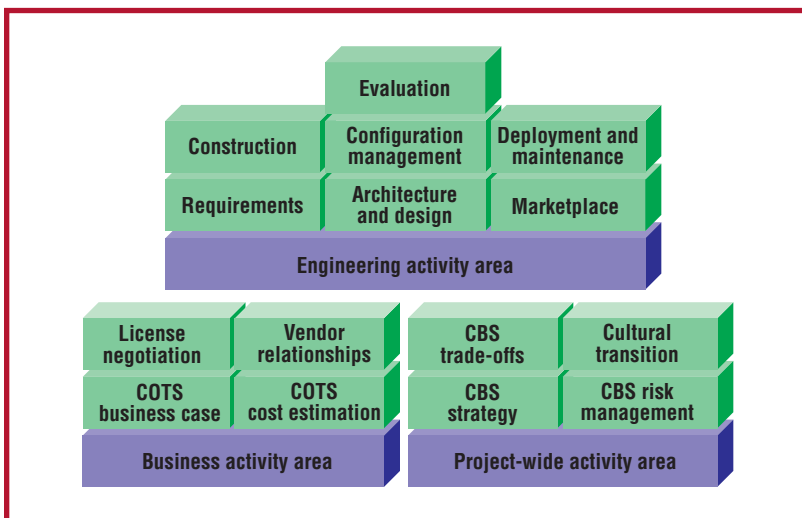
Evaluation

Construction

Configuration management

Deployment and maintenance

Requirements

Architecture and design

Marketplace

Engineering activity area

License negotiation

Vendor relationships

COTS business case

COTS cost estimation

Business activity area

CBS trade-offs

Cultural transition

CBS strategy

CBS risk management

Project-wide activity area